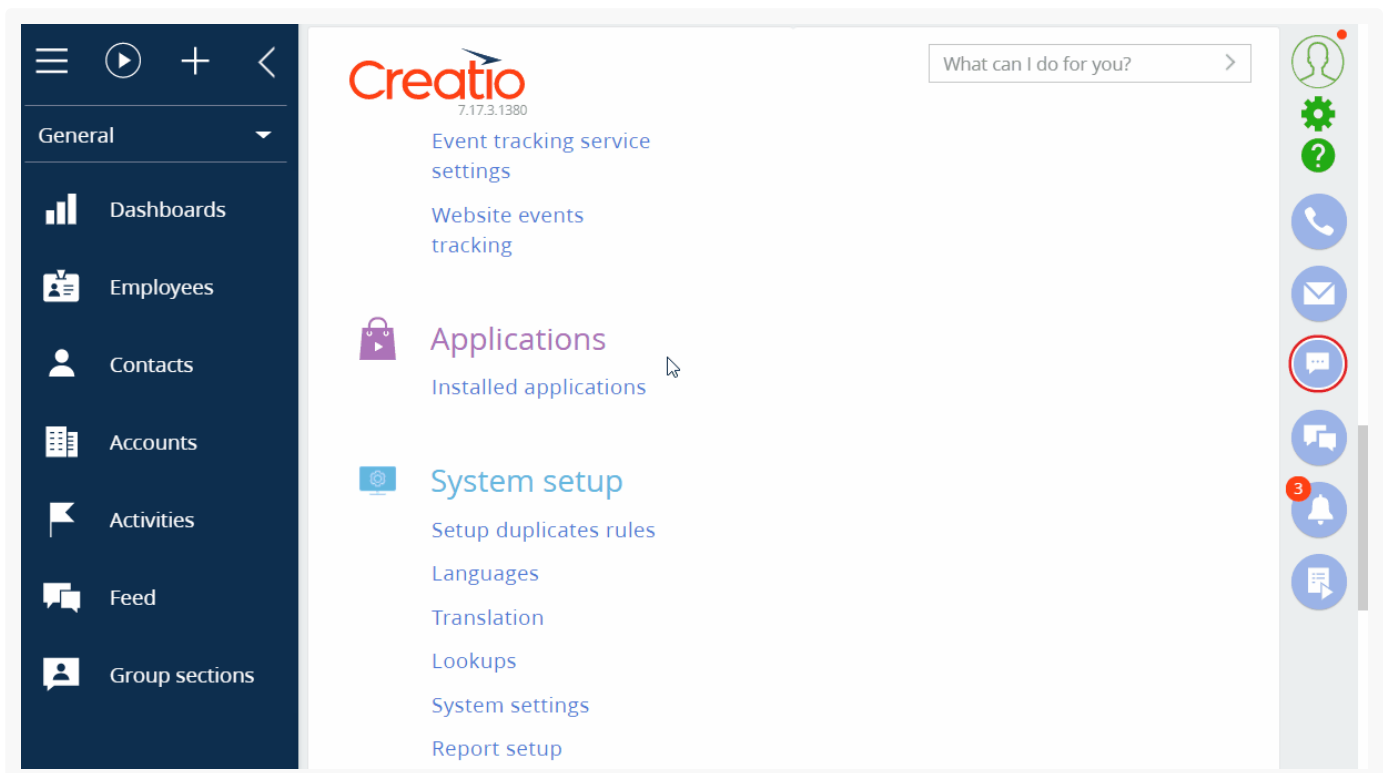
General

Dashboards

Employees

Contacts

Accounts

Activities

Feed

Group sections

Creatio
7.17.3.1380

What can I do for you?

Event tracking service settings

Website events tracking

Applications

Installed applications

System setup

Setup duplicates rules

Languages

Translation

Lookups

System settings

Report setup

3